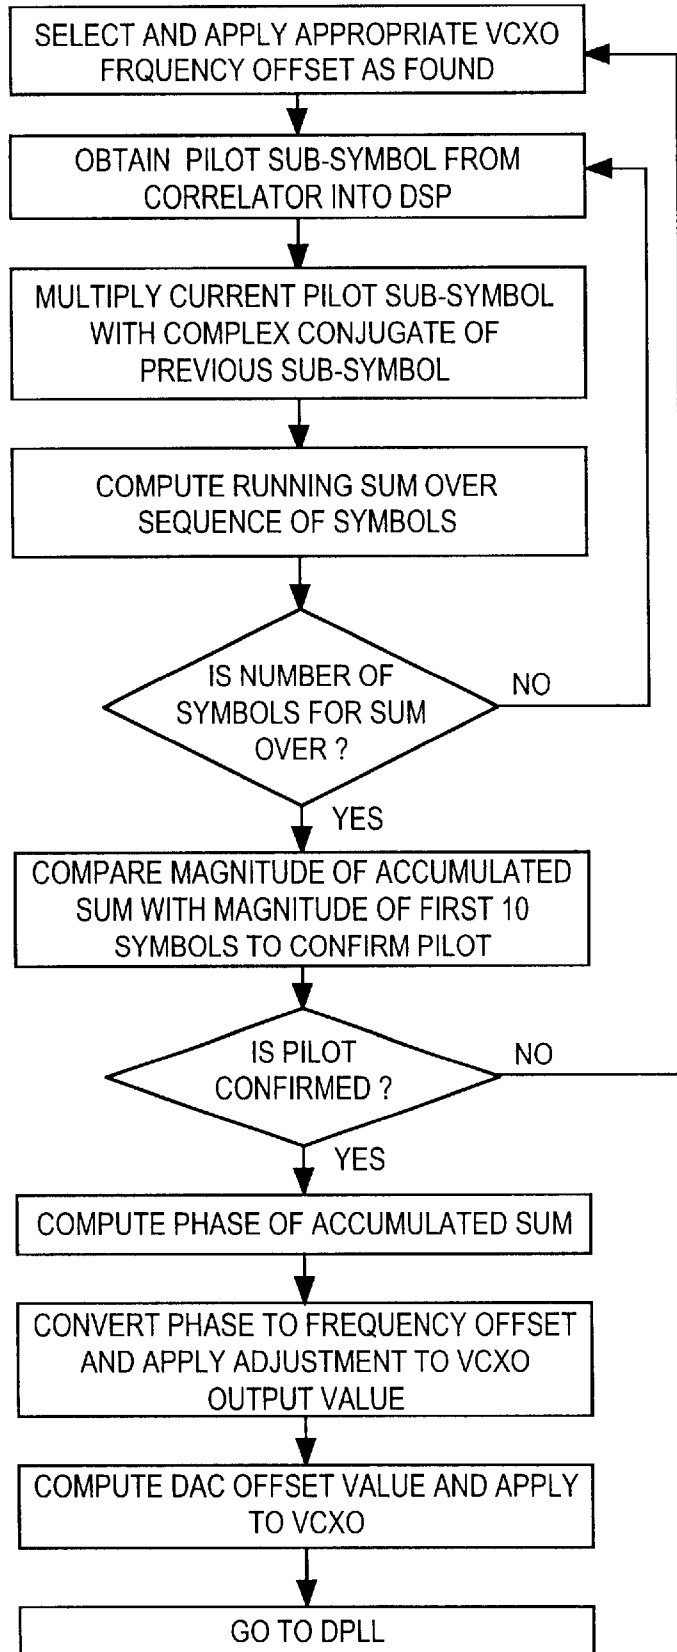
SELECT AND APPLY APPROPRIATE VCXO FRQUENCY OFFSET AS FOUND

OBTAIN PILOT SUB-SYMBOL FROM CORRELATOR INTO DSP

MULTIPLY CURRENT PILOT SUB-SYMBOL WITH COMPLEX CONJUGATE OF PREVIOUS SUB-SYMBOL

COMPUTE RUNNING SUM OVER SEQUENCE OF SYMBOLS

IS NUMBER OF SYMBOLS FOR SUM OVER ?

NO

YES

COMPARE MAGNITUDE OF ACCUMULATED SUM WITH MAGNITUDE OF FIRST 10 SYMBOLS TO CONFIRM PILOT

IS PILOT CONFIRMED ?

NO

YES

COMPUTE PHASE OF ACCUMULATED SUM

CONVERT PHASE TO FREQUENCY OFFSET AND APPLY ADJUSTMENT TO VCXO OUTPUT VALUE

COMPUTE DAC OFFSET VALUE AND APPLY TO VCXO

GO TO DPLL